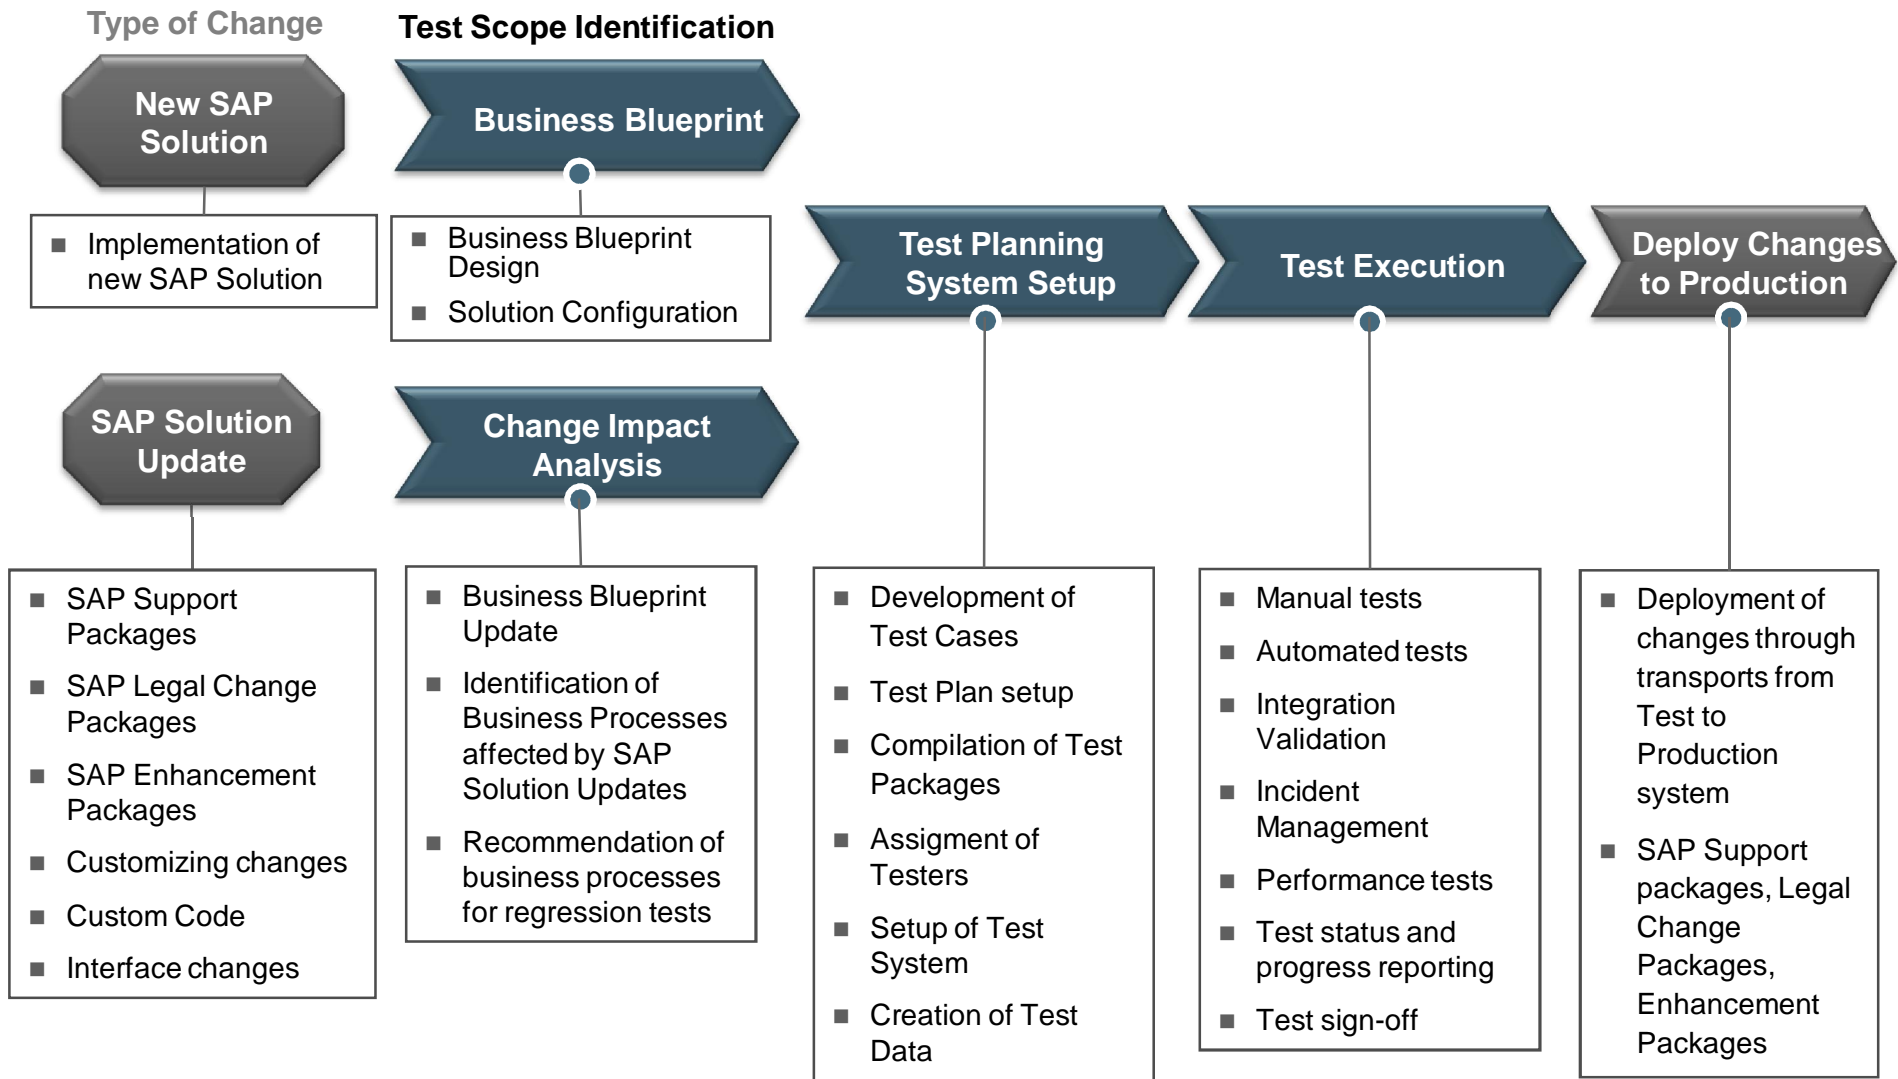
Type of Change

Test Scope Identification

New SAP Solution

Business Blueprint

- Implementation of new SAP Solution

- Business Blueprint Design
- Solution Configuration

Test Planning System Setup

Test Execution

Deploy Changes to Production

SAP Solution Update

Change Impact Analysis

- SAP Support Packages
- SAP Legal Change Packages
- SAP Enhancement Packages
- Customizing changes
- Custom Code
- Interface changes

- Business Blueprint Update
- Identification of Business Processes affected by SAP Solution Updates
- Recommendation of business processes for regression tests

- Development of Test Cases
- Test Plan setup
- Compilation of Test Packages
- Assigment of Testers
- Setup of Test System
- Creation of Test Data

- Manual tests
- Automated tests
- Integration Validation
- Incident Management
- Performance tests
- Test status and progress reporting
- Test sign-off

- Deployment of changes through transports from Test to Production system
- SAP Support packages, Legal Change Packages, Enhancement Packages